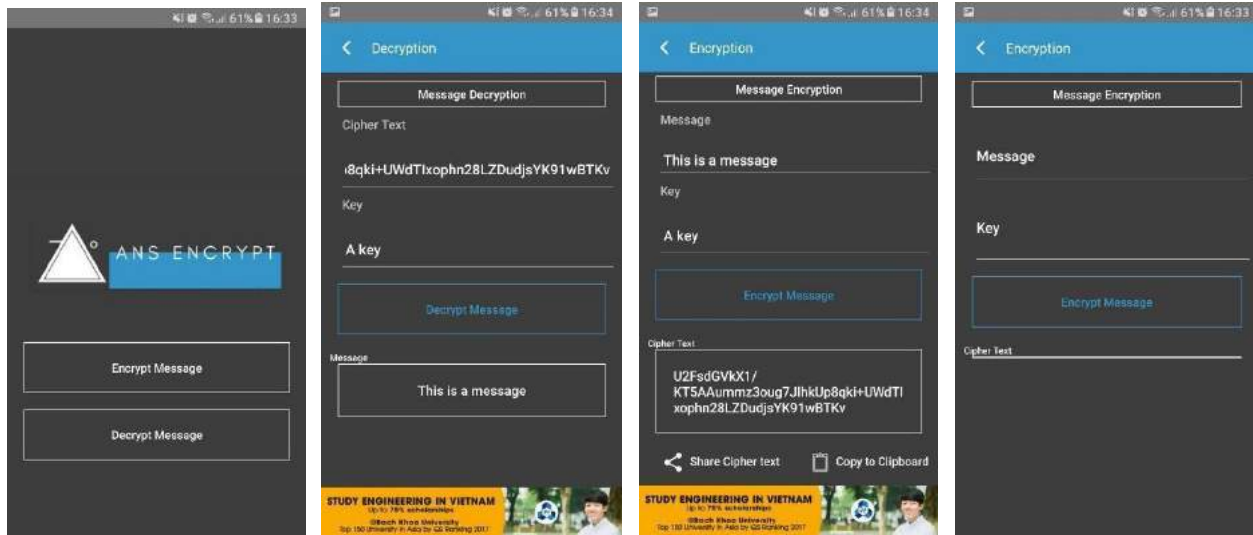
61% 16:33

ANS ENCRYPT

Encrypt Message

Decrypt Message

61% 16:34

Decryption

Message Decryption

Cipher Text

ı8qki+UWdTIxophn28LZDudjsYK91wBTKv

Key

A key

Decrypt Message

Message

This is a message

STUDY ENGINEERING IN VIETNAM
Up to 75% scholarships
Bach Khoa University
Top 150 University in Asia by QS Ranking 2017

61% 16:34

Encryption

Message Encryption

Message

This is a message

Key

A key

Encrypt Message

Cipher Text

U2FsdGVkX1/
KT5AAummz3oug7JlhkUp8qki+UWdTI
xophn28LZDudjsYK91wBTKv

Share Cipher text

Copy to Clipboard

STUDY ENGINEERING IN VIETNAM
Up to 75% scholarships
Bach Khoa University
Top 150 University in Asia by QS Ranking 2017

61% 16:33

Encryption

Message Encryption

Message

Key

Encrypt Message

Cipher Text